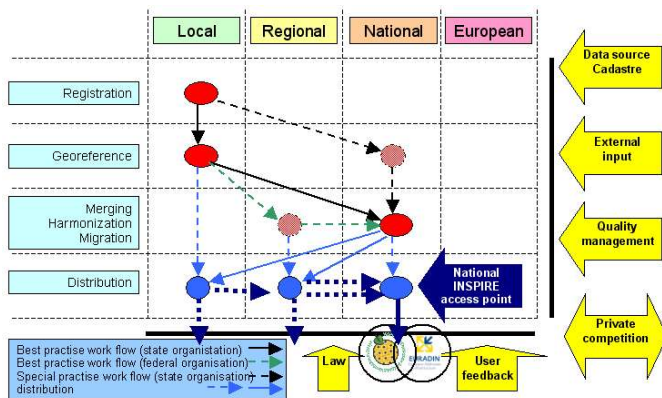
Local
Regional
National
European

Data source Cadastre

Registration

Georeference

External input

Merging Harmonization Migration

Quality management

Distribution

National INSPIRE access point

Private competition

Best practise work flow (state organisation)
Best practise work flow (federal organisation)
Special practise work flow (state organisation)
distribution

Law

EURADIN

User feedback